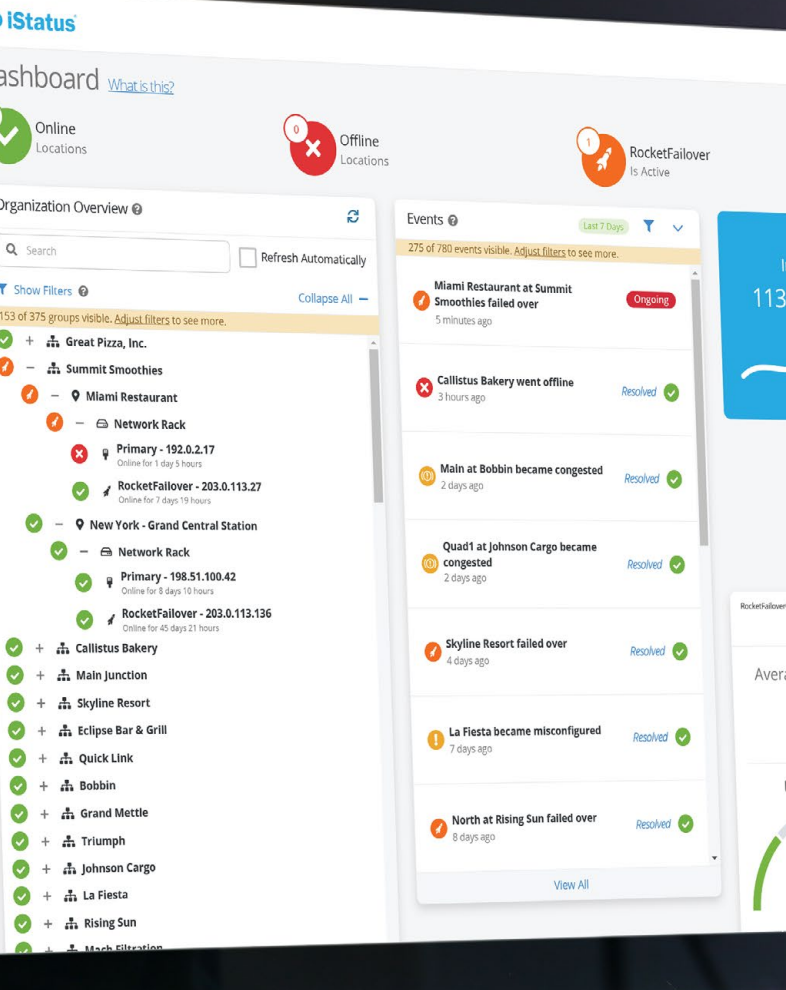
iStatus

ashboard What is this?

Online Locations

0 Offline Locations

1 RocketFailover Is Active

Organization Overview

Search

Refresh Automatically

Show Filters

Collapse All

153 of 375 groups visible. Adjust filters to see more.

Great Pizza, Inc.
Summit Smoothies
Miami Restaurant
Network Rack
Primary - 192.0.2.17
Online for 1 day 5 hours
RocketFailover - 203.0.113.27
Online for 7 days 19 hours
New York - Grand Central Station
Network Rack
Primary - 198.51.100.42
Online for 8 days 10 hours
RocketFailover - 203.0.113.136
Online for 45 days 21 hours
Callistus Bakery
Main Junction
Skyline Resort
Eclipse Bar & Grill
Quick Link
Bobbin
Grand Mettle
Triumph
Johnson Cargo
La Fiesta
Rising Sun
Mach Filtration

Events

Last 7 Days

275 of 780 events visible. Adjust filters to see more.

Miami Restaurant at Summit Smoothies failed over
5 minutes ago
Ongoing

Callistus Bakery went offline
3 hours ago
Resolved

Main at Bobbin became congested
2 days ago
Resolved

Quad1 at Johnson Cargo became congested
2 days ago
Resolved

Skyline Resort failed over
4 days ago
Resolved

La Fiesta became misconfigured
7 days ago
Resolved

North at Rising Sun failed over
8 days ago
Resolved

View All

I
113

RocketFailover

Avera